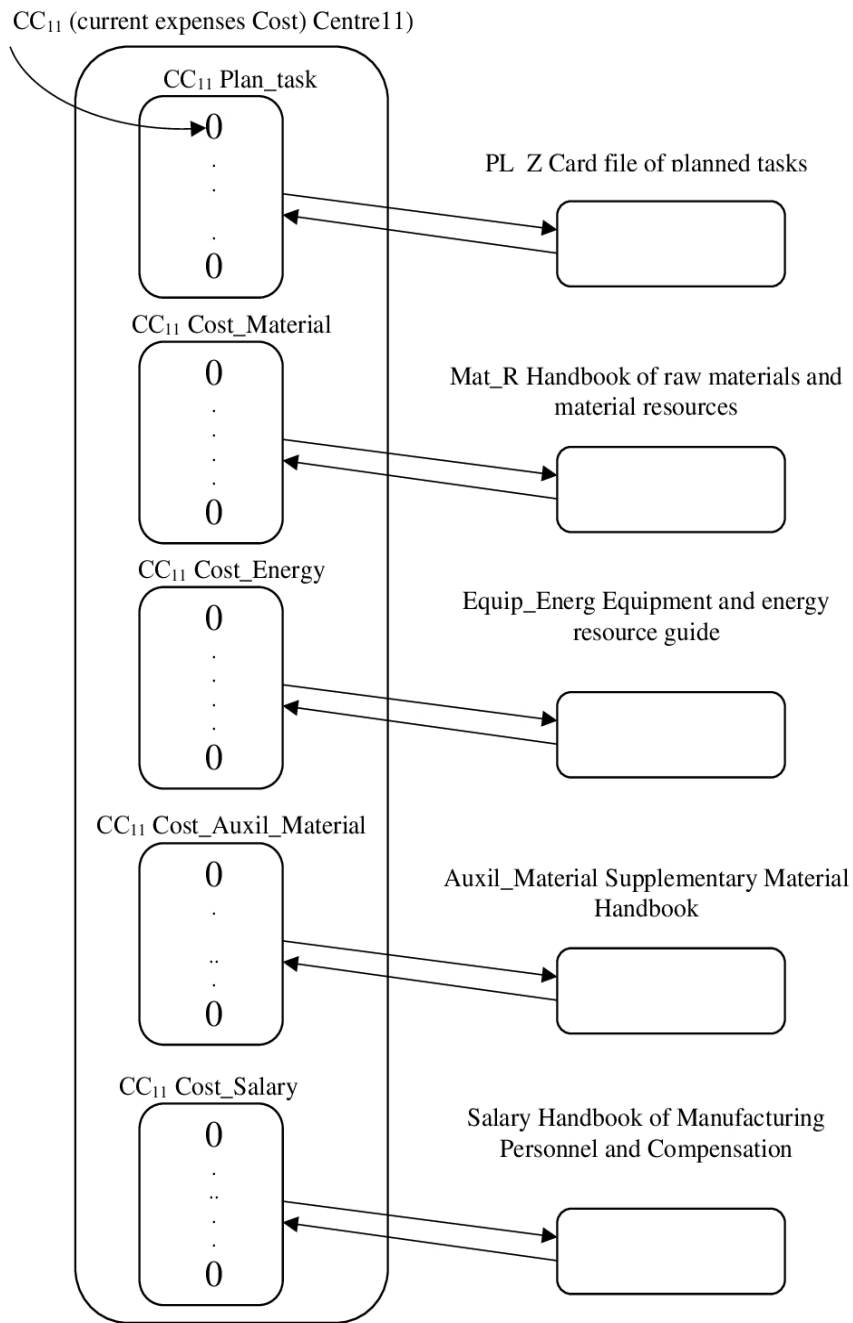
$CC_{11}$ (current expenses Cost) Centre11)

$CC_{11}$ Plan_task

0
.
.
.
0

PL_Z Card file of planned tasks

$CC_{11}$ Cost_Material

0
.
.
.
.
0

Mat_R Handbook of raw materials and material resources

$CC_{11}$ Cost_Energy

0
.
.
.
.
0

Equip_Energ Equipment and energy resource guide

$CC_{11}$ Cost_Auxil_Material

0
.
..
.
0

Auxil_Material Supplementary Material Handbook

$CC_{11}$ Cost_Salary

0
.
..
.
.
0

Salary Handbook of Manufacturing Personnel and Compensation